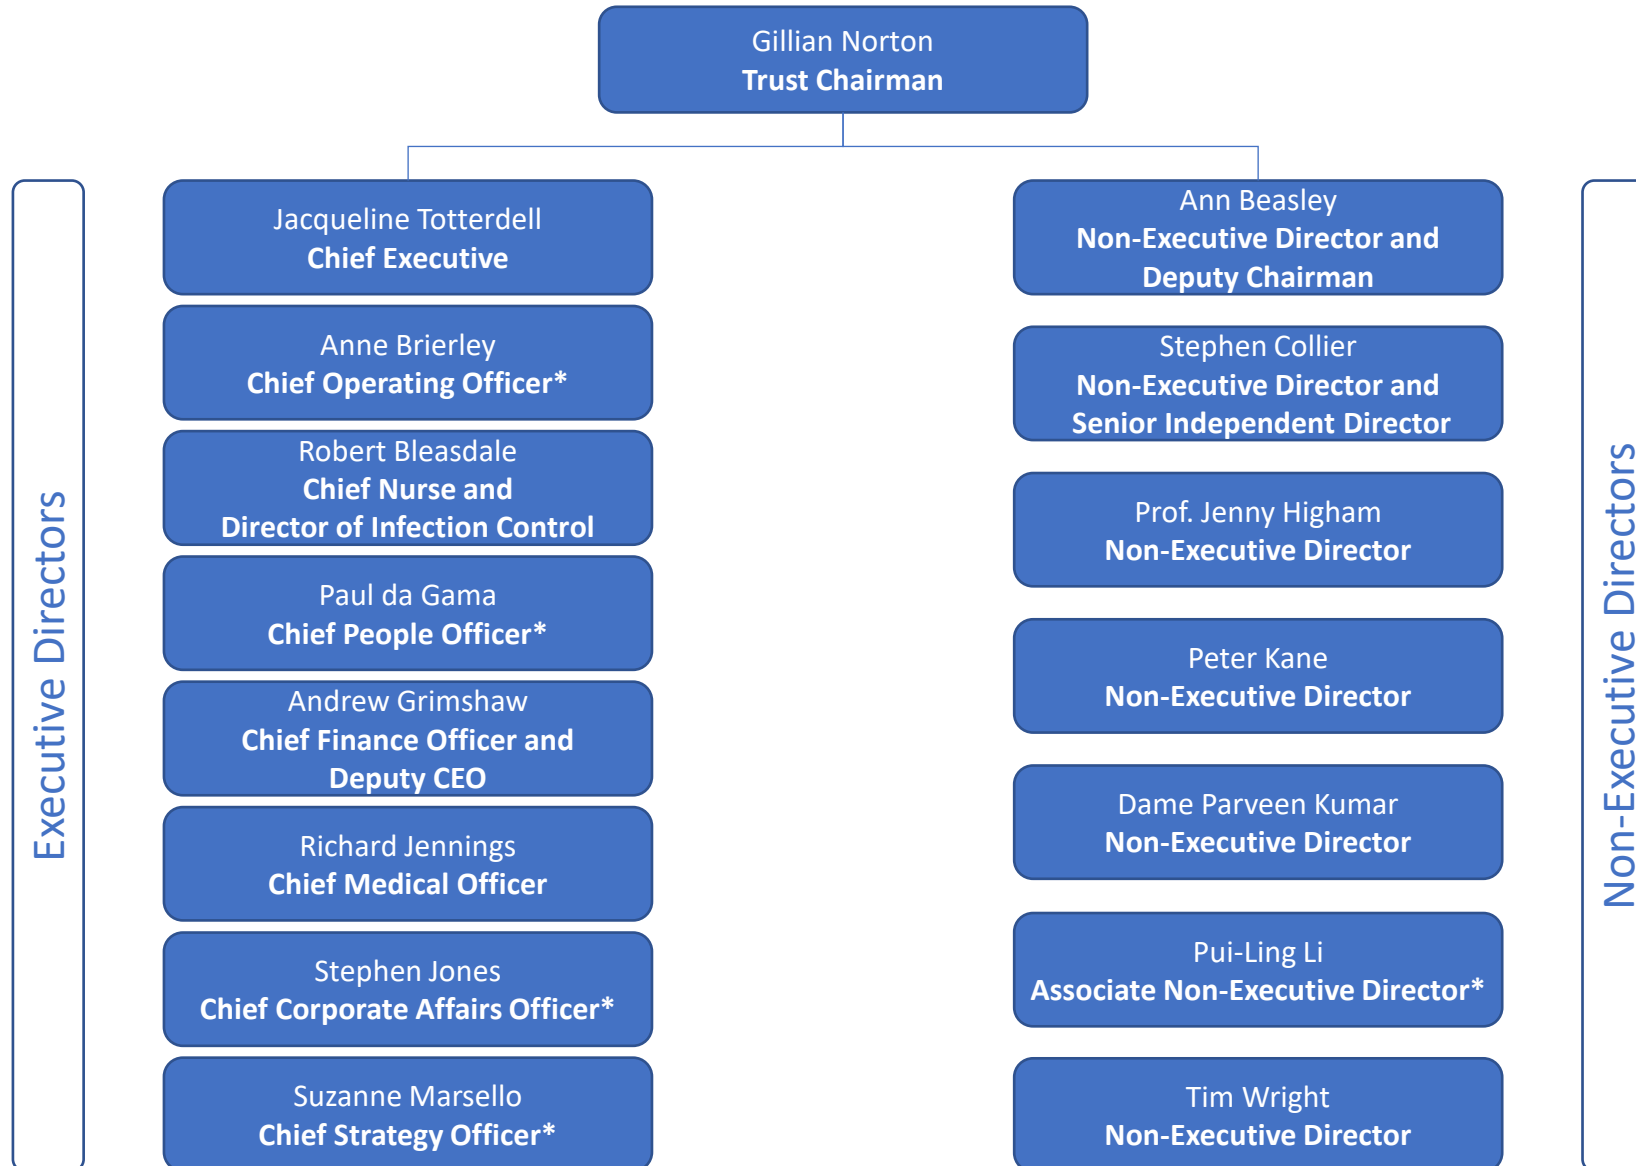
Gillian Norton
Trust Chairman

Executive Directors

Jacqueline Totterdell
Chief Executive

Anne Brierley
Chief Operating Officer*

Robert Bleasdale
Chief Nurse and Director of Infection Control

Paul da Gama
Chief People Officer*

Andrew Grimshaw
Chief Finance Officer and Deputy CEO

Richard Jennings
Chief Medical Officer

Stephen Jones
Chief Corporate Affairs Officer*

Suzanne Marsello
Chief Strategy Officer*

Ann Beasley
Non-Executive Director and Deputy Chairman

Stephen Collier
Non-Executive Director and Senior Independent Director

Prof. Jenny Higham
Non-Executive Director

Peter Kane
Non-Executive Director

Dame Parveen Kumar
Non-Executive Director

Pui-Ling Li
Associate Non-Executive Director*

Tim Wright
Non-Executive Director

Non-Executive Directors